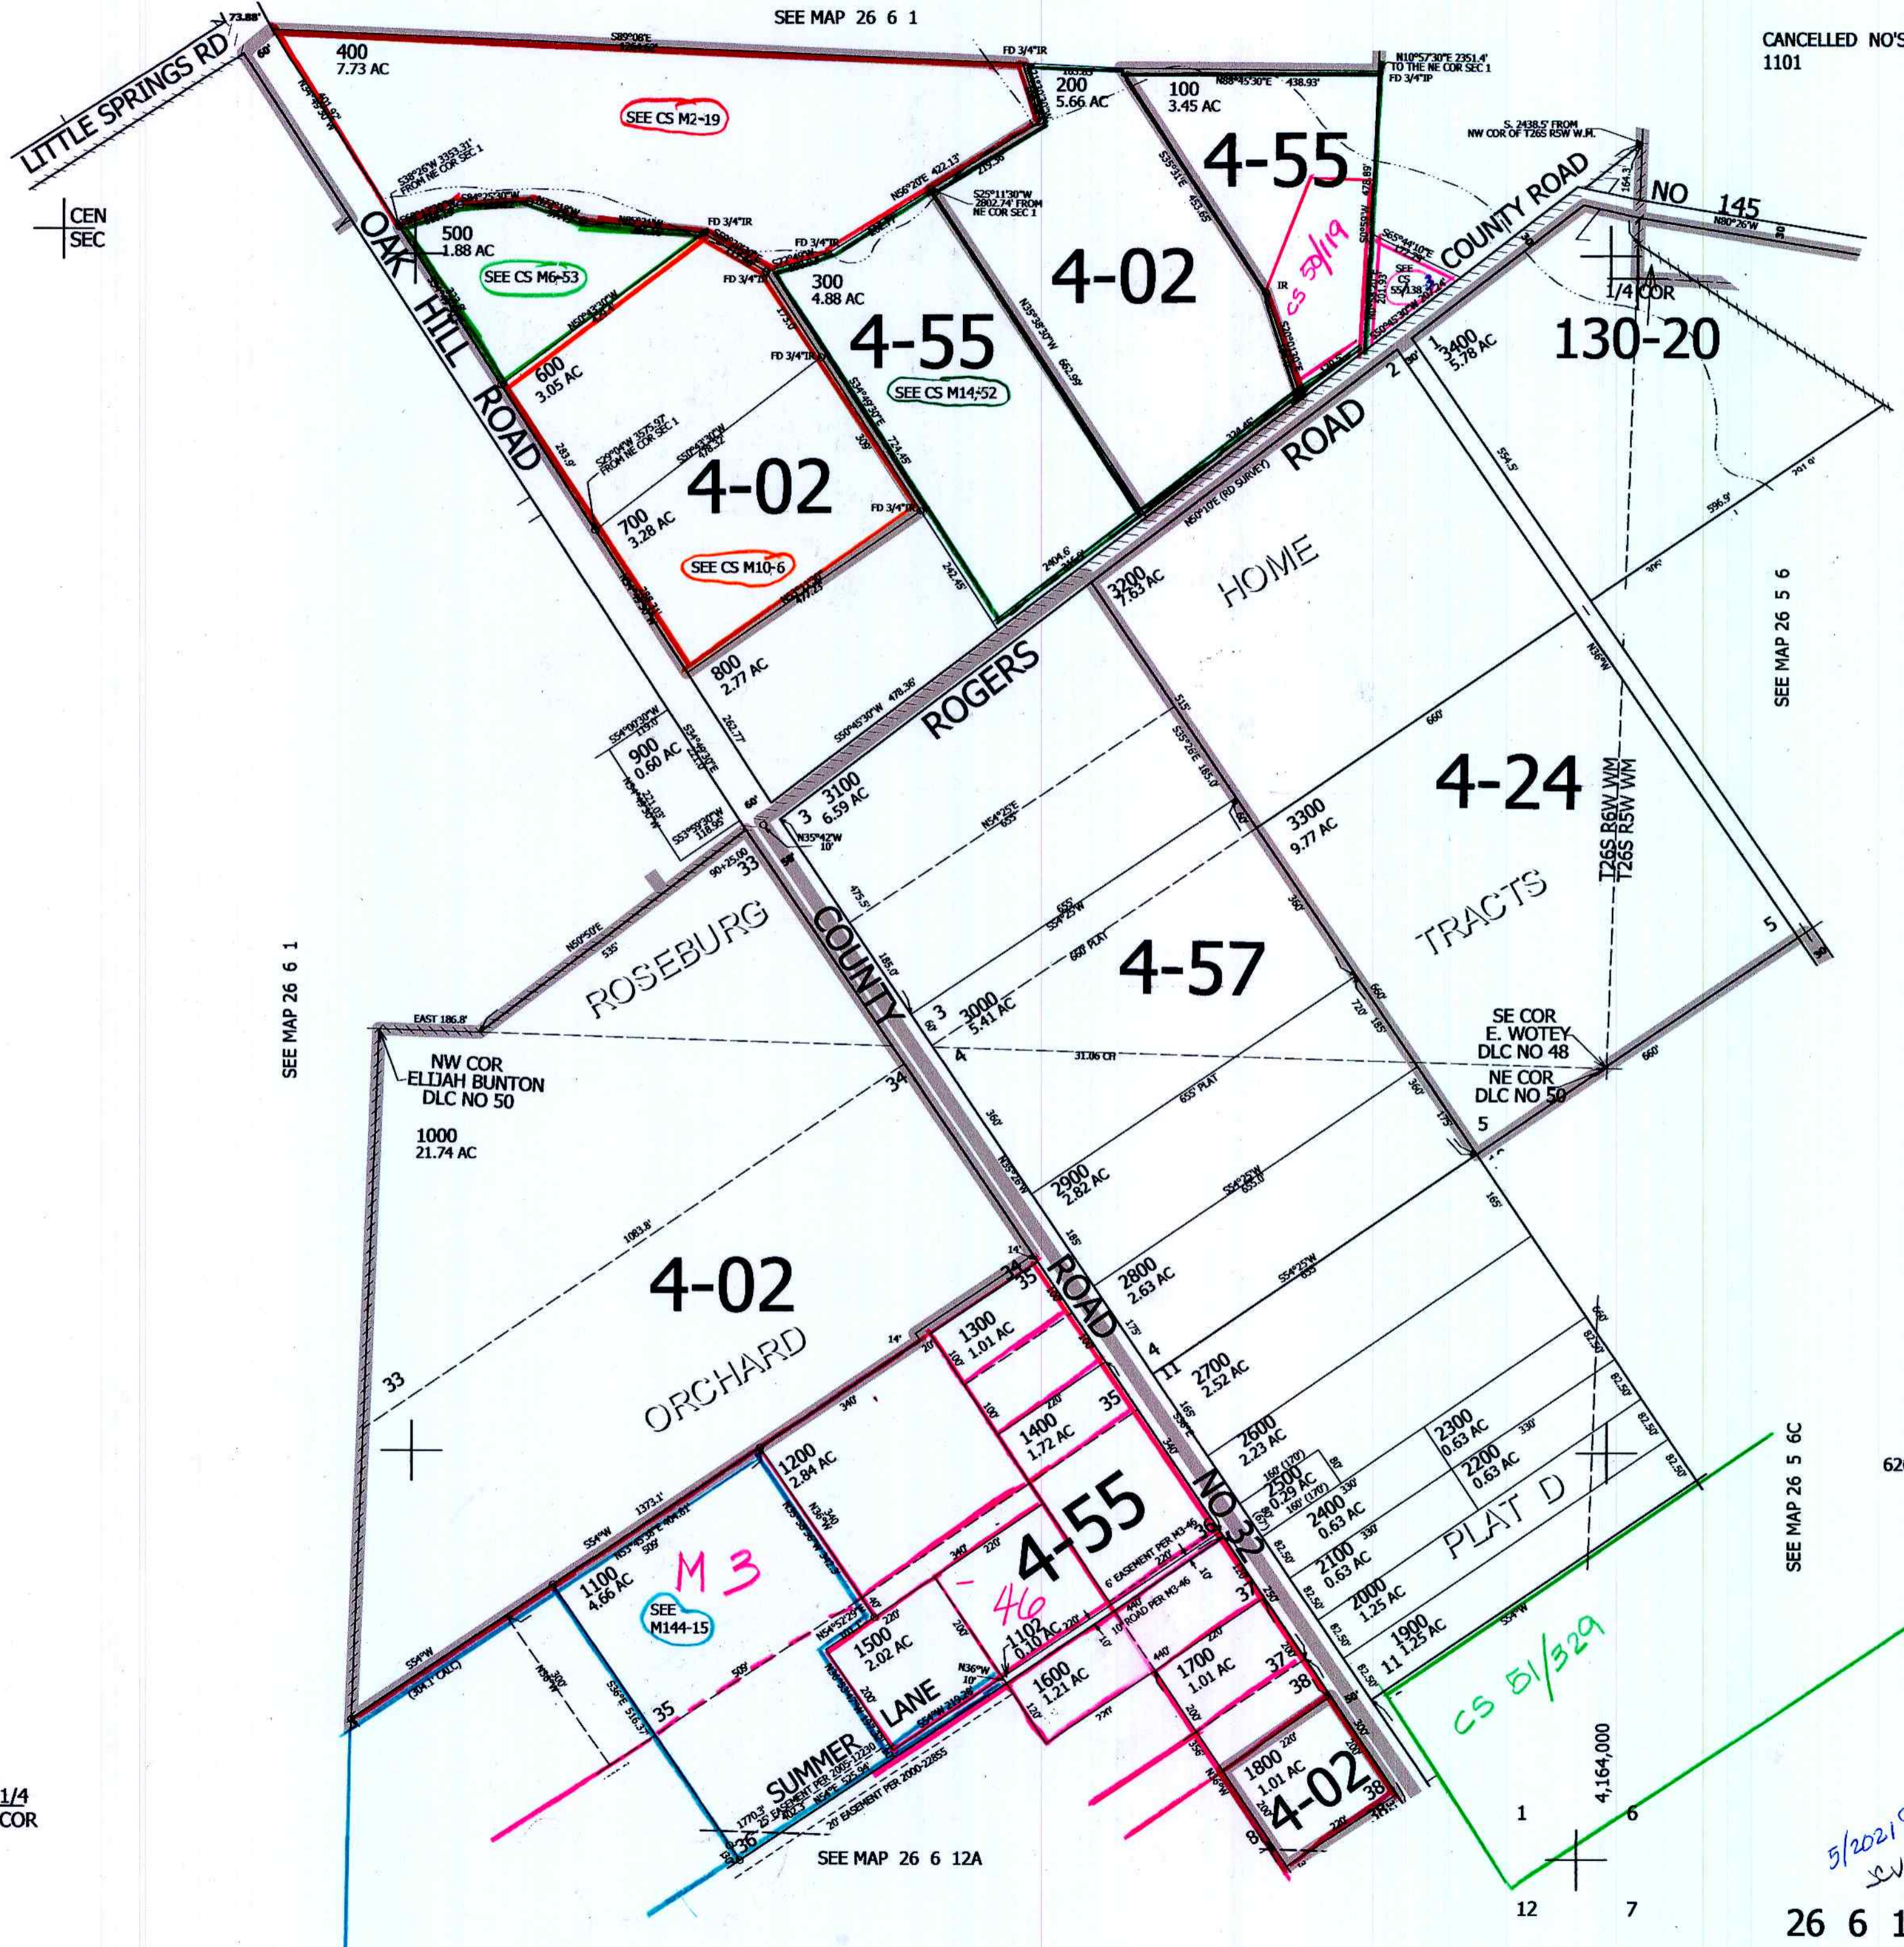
SEE MAP 26 6 1

CANCELLED NO'S
1101

LITTLE SPRINGS RD

CEN
SEC

400
7.73 AC

SEE CS M2-19

200
5.66 AC

100
3.45 AC

4-55

FD 3/4"IR

N10°57'30"E 2351.4' TO THE NE COR SEC 1
FD 3/4"IP

S. 2438.5' FROM NW COR OF T26S R5W W.M.

N88°45'30"E 438.93'

S89°08'E

OAK HILL ROAD

500
1.88 AC

SEE CS M6-53

300
4.88 AC

4-55

SEE CS M14-52

4-02

CS 50/119

SEE CS 55/138

COUNTY ROAD

NO 145

N80°26'W

1/4 COR

130-20

600
3.05 AC

700
3.28 AC

4-02

SEE CS M10-6

800
2.77 AC

3400
5.78 AC

ROAD

N50°10'E (RD SURVEY)

HOME

3200
7.83 AC

ROGERS

S50°45'30"W 478.36'

900
0.60 AC

3100
6.59 AC

N35°42'W

3300
9.77 AC

4-24

T26S R6W WM
T26S R5W WM

SEE MAP 26 5 6

TRACTS

ROSEBURG

COUNTY

4-57

3000
5.41 AC

SEE MAP 26 6 1

EAST 186.8'

NW COR
ELIJAH BUNTON
DLC NO 50

1000
21.74 AC

SE COR
E. WOTEY
DLC NO 48

NE COR
DLC NO 50

31.06 CH

2900
2.82 AC

2800
2.63 AC

4-02

ROAD

ORCHARD

1300
1.01 AC

2700
2.52 AC

1400
1.72 AC

2600
2.23 AC

2500
0.29 AC

2300
0.63 AC

2200
0.63 AC

1200
2.84 AC

4-55

NO 32

2400
0.63 AC

2100
0.63 AC

PLAT D

SEE MAP 26 5 6C

M3

-46

1100
4.66 AC

SEE
M144-15

1102
0.10 AC

2000
1.25 AC

1900
1.25 AC

CS 51/329

1500
2.02 AC

LANE

1600
1.21 AC

1700
1.01 AC

SUMMER

1800
1.01 AC

4-02

4,164,000

1/4
COR

SEE MAP 26 6 12A

1 6
12 7

5/2021
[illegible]

26 6 1